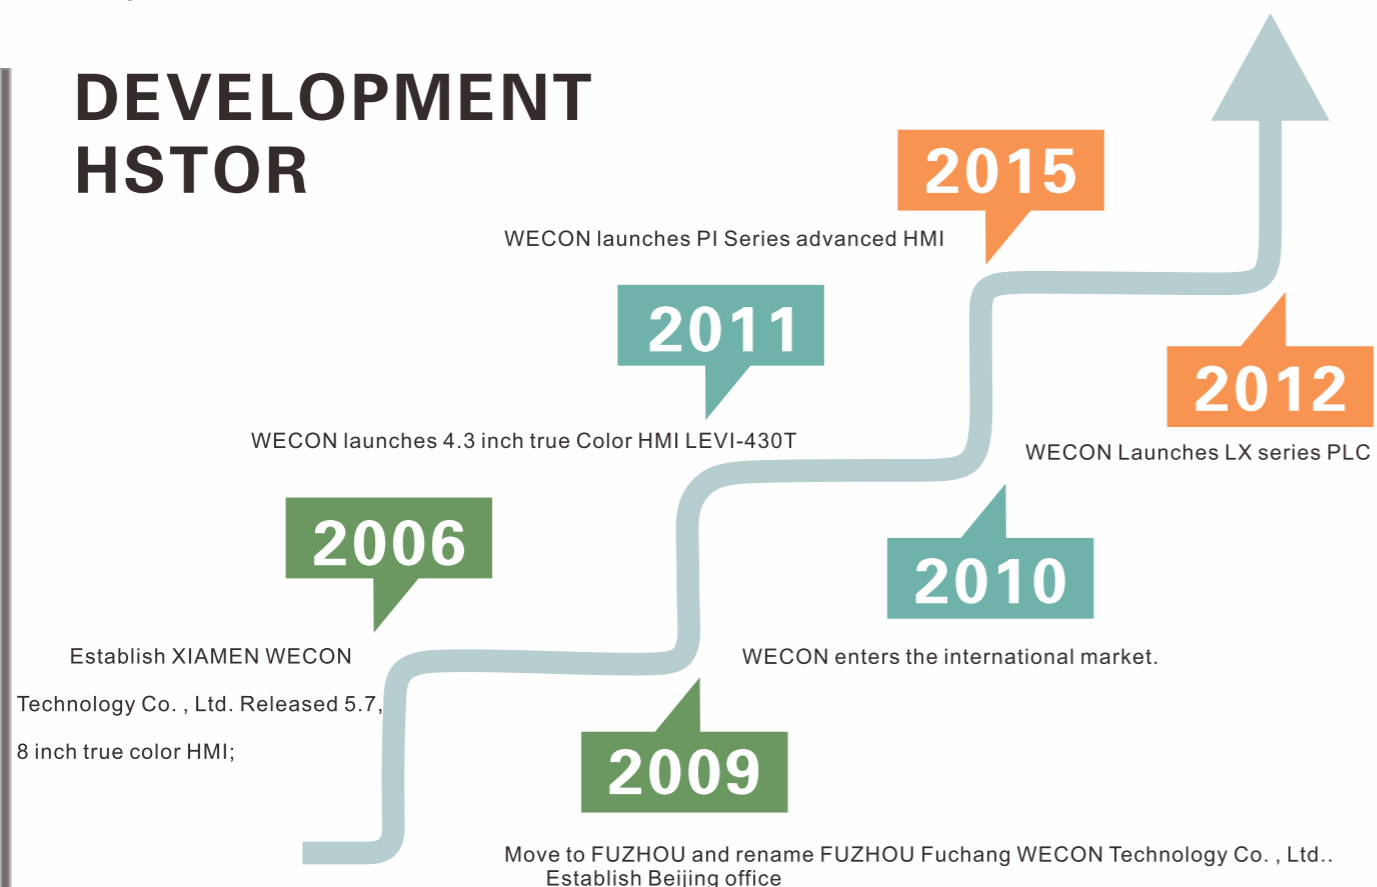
DEVELOPMENT HSTOR

2015

WECON launches PI Series advanced HMI

2011

WECON launches 4.3 inch true Color HMI LEVI-430T

2012

WECON Launches LX series PLC

2006

Establish XIAMEN WECON Technology Co. , Ltd. Released 5.7, 8 inch true color HMI;

2010

WECON enters the international market.

2009

Move to FUZHOU and rename FUZHOU Fuchang WECON Technology Co. , Ltd.. Establish Beijing office